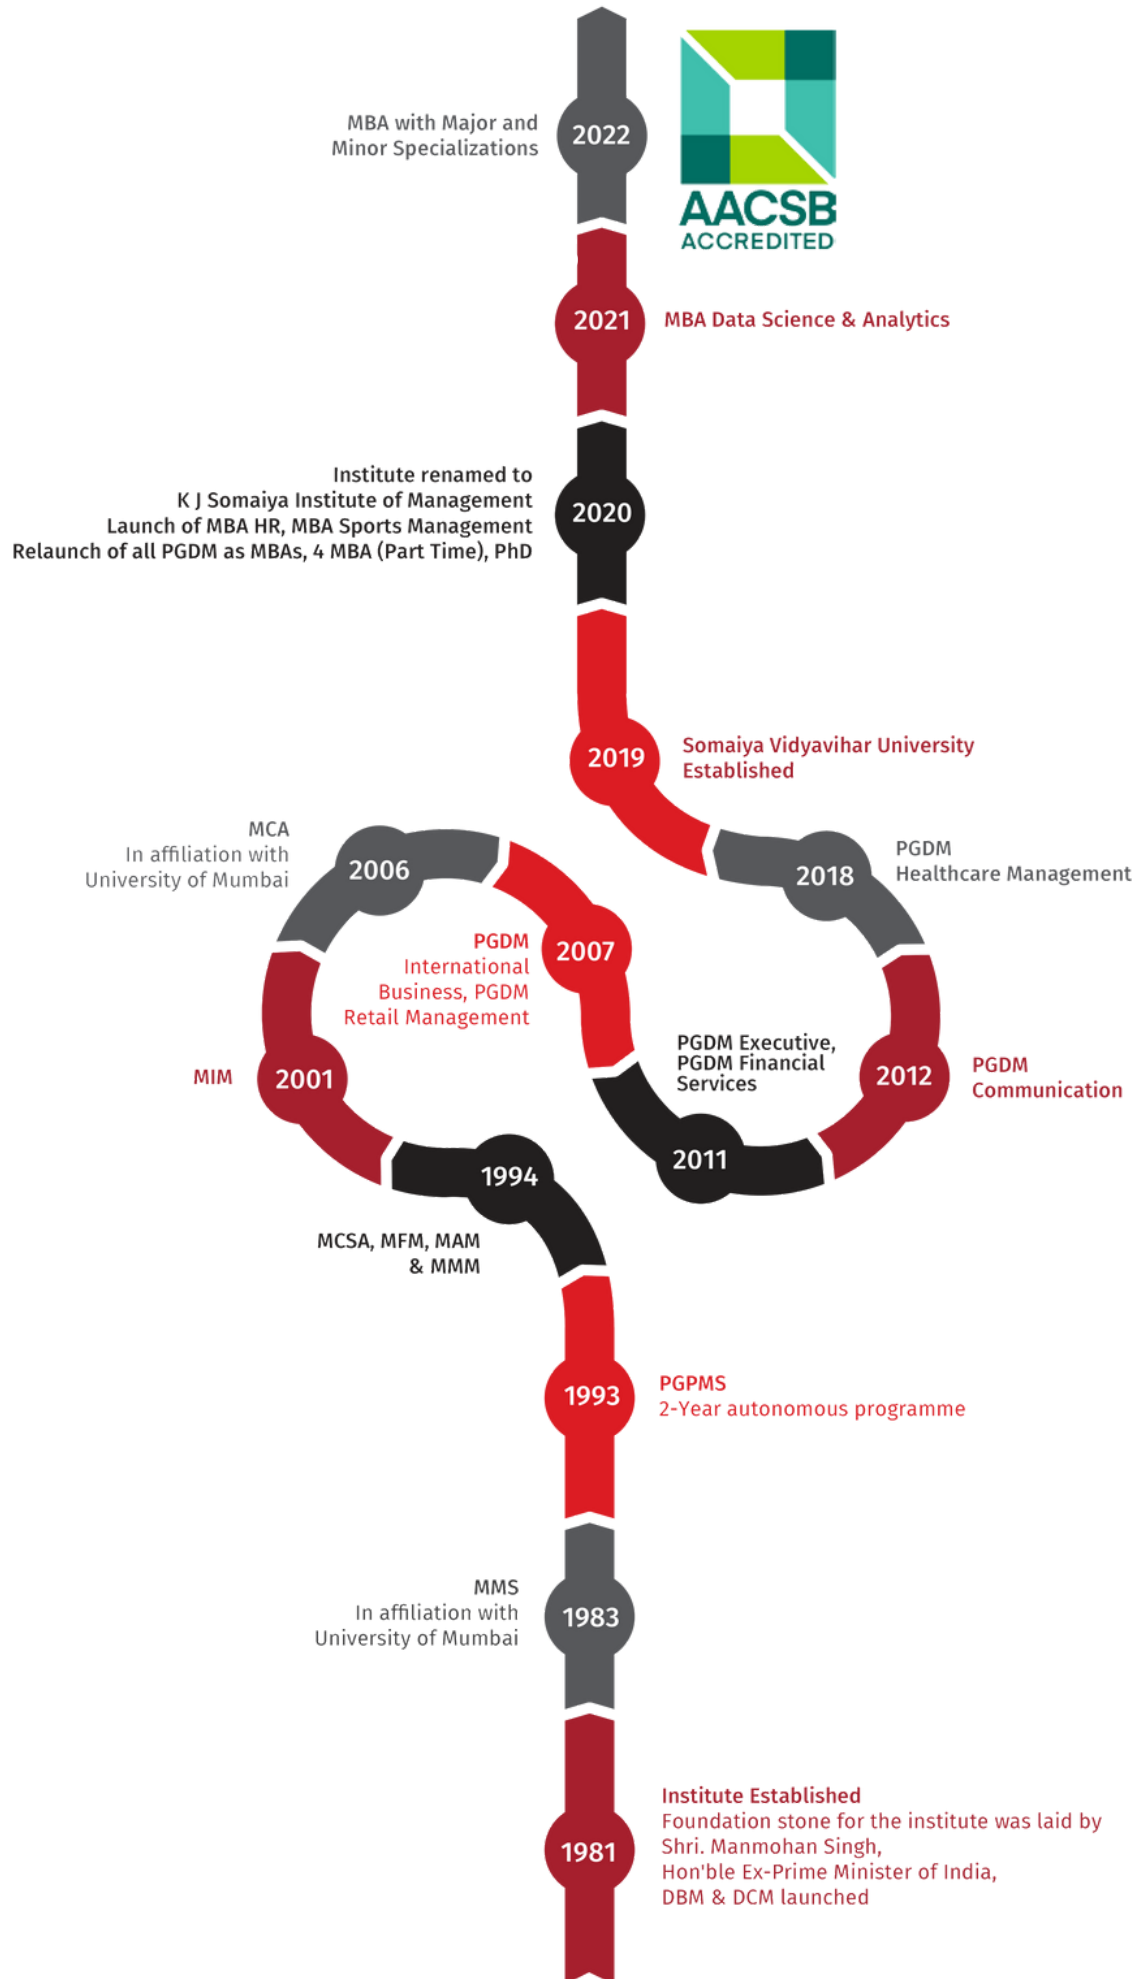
MBA with Major and Minor Specializations

2022

AACSB
ACCREDITED

2021

MBA Data Science & Analytics

Institute renamed to
K J Somaiya Institute of Management
Launch of MBA HR, MBA Sports Management
Relaunch of all PGDM as MBAs, 4 MBA (Part Time), PhD

2020

2019

Somaiya Vidyavihar University
Established

MCA
In affiliation with
University of Mumbai

2006

2018

PGDM
Healthcare Management

PGDM
International
Business, PGDM
Retail Management

2007

PGDM Executive,
PGDM Financial
Services

2012

PGDM
Communication

MIM

2001

2011

1994

MCSA, MFM, MAM
& MMM

1993

PGPMS
2-Year autonomous programme

MMS
In affiliation with
University of Mumbai

1983

1981

Institute Established
Foundation stone for the institute was laid by
Shri. Manmohan Singh,
Hon'ble Ex-Prime Minister of India,
DBM & DCM launched